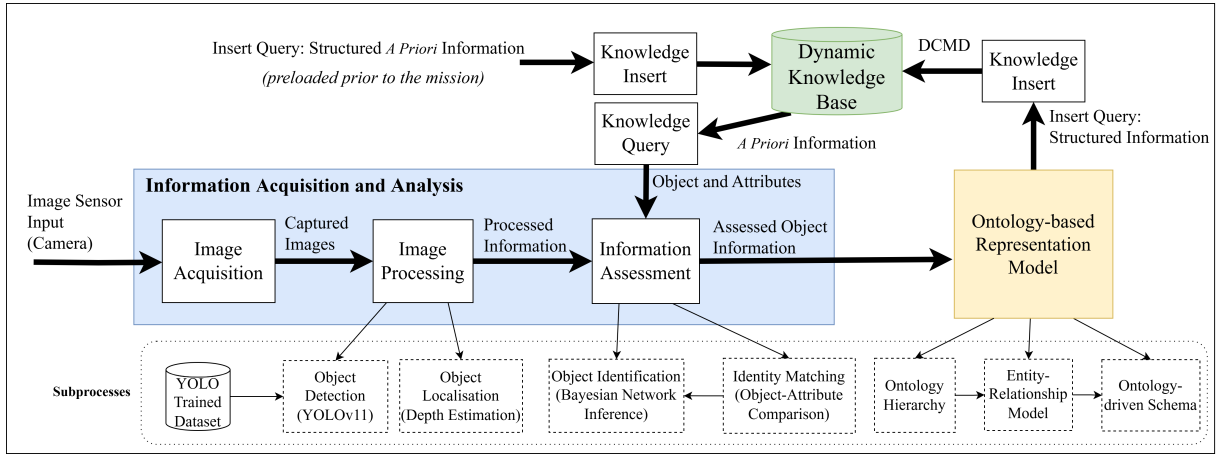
Insert Query: Structured *A Priori* Information

*(preloaded prior to the mission)*

Knowledge Insert

Dynamic Knowledge Base

DCMD

Knowledge Insert

Knowledge Query

*A Priori* Information

Insert Query: Structured Information

Information Acquisition and Analysis

Object and Attributes

Image Sensor Input (Camera)

Image Acquisition

Captured Images

Image Processing

Processed Information

Information Assessment

Assessed Object Information

Ontology-based Representation Model

Subprocesses

YOLO Trained Dataset

Object Detection (YOLOv11)

Object Localisation (Depth Estimation)

Object Identification (Bayesian Network Inference)

Identity Matching (Object-Attribute Comparison)

Ontology Hierarchy

Entity-Relationship Model

Ontology-driven Schema